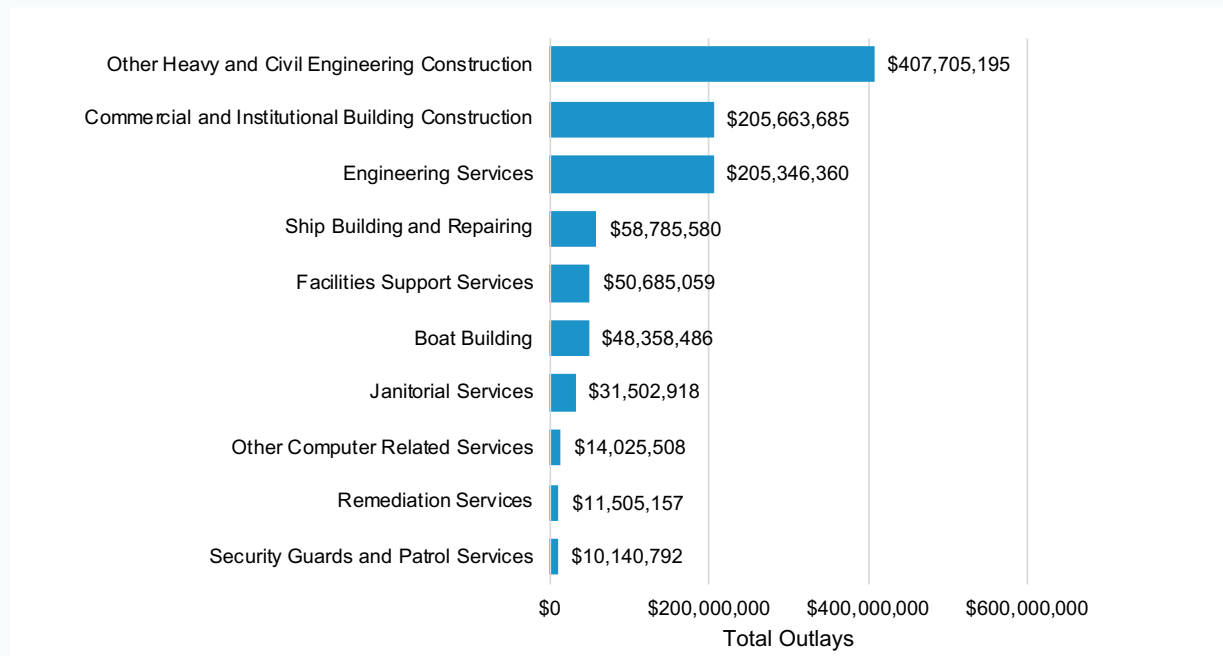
Other Heavy and Civil Engineering Construction $407,705,195
Commercial and Institutional Building Construction $205,663,685
Engineering Services $205,346,360
Ship Building and Repairing $58,785,580
Facilities Support Services $50,685,059
Boat Building $48,358,486
Janitorial Services $31,502,918
Other Computer Related Services $14,025,508
Remediation Services $11,505,157
Security Guards and Patrol Services $10,140,792

$0 $200,000,000 $400,000,000 $600,000,000
Total Outlays